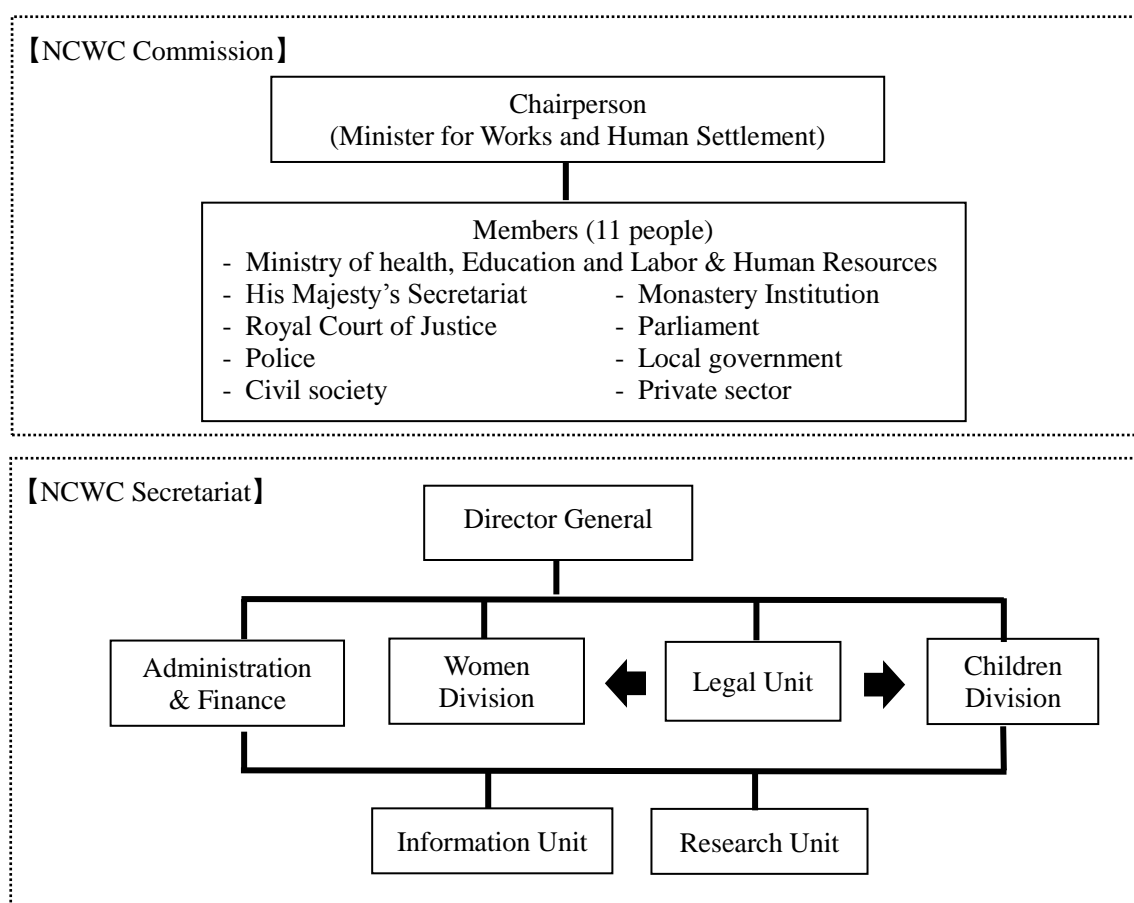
【NCWC Commission】

Chairperson
(Minister for Works and Human Settlement)

Members (11 people)
- Ministry of health, Education and Labor & Human Resources
- His Majesty's Secretariat
- Royal Court of Justice
- Police
- Civil society
- Monastery Institution
- Parliament
- Local government
- Private sector

【NCWC Secretariat】

Director General

Administration & Finance

Women Division

Legal Unit

Children Division

Information Unit

Research Unit